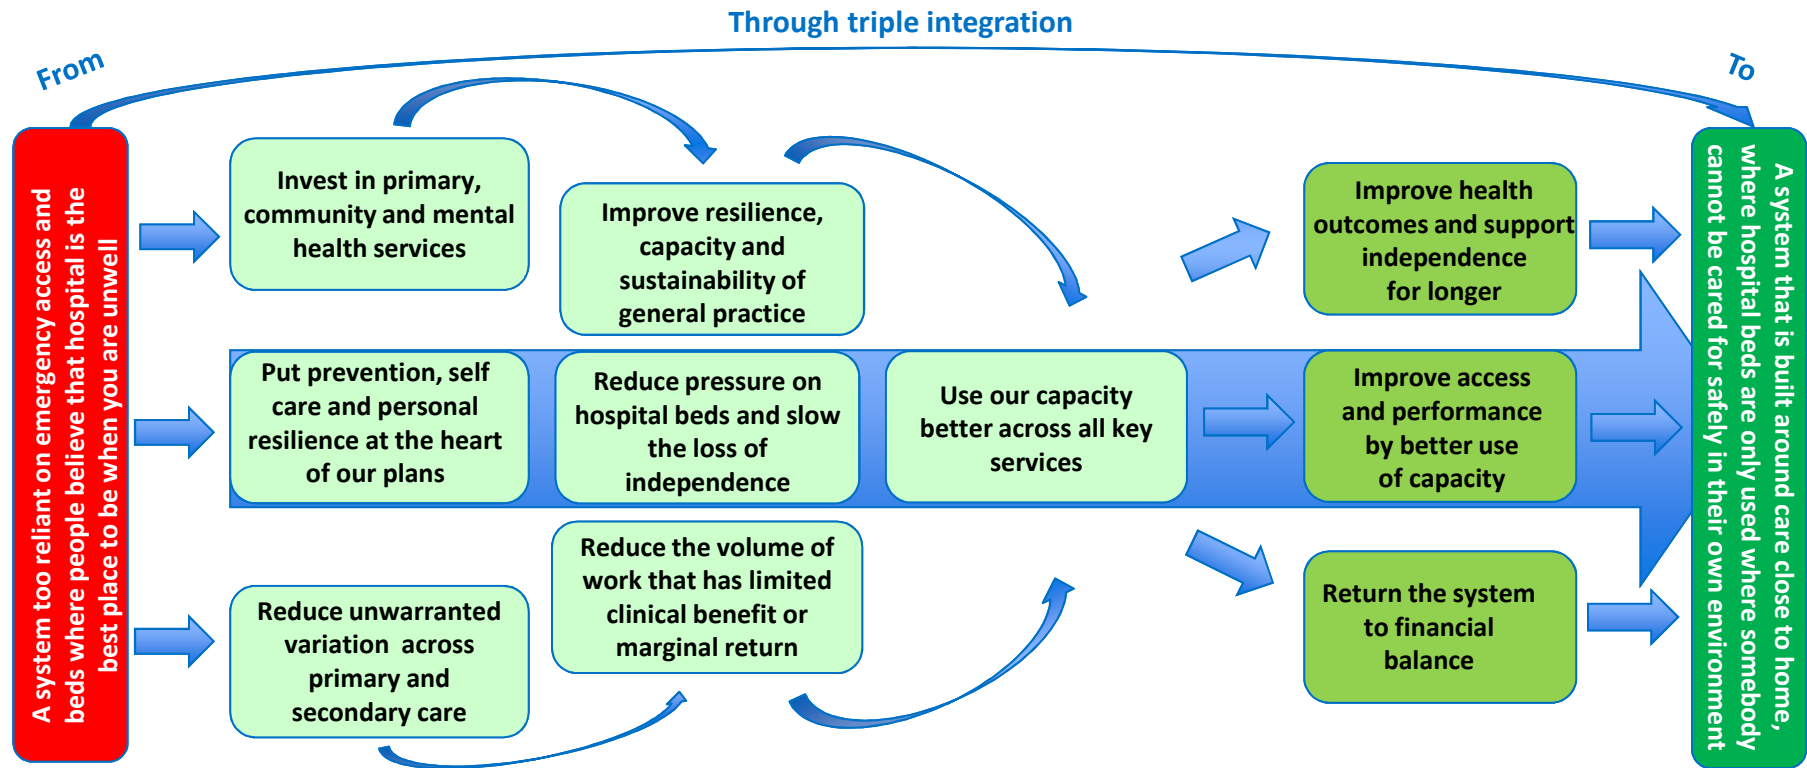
Through triple integration

From

To

A system too reliant on emergency access and beds where people believe that hospital is the best place to be when you are unwell

Invest in primary, community and mental health services

Improve resilience, capacity and sustainability of general practice

Put prevention, self care and personal resilience at the heart of our plans

Reduce pressure on hospital beds and slow the loss of independence

Use our capacity better across all key services

Reduce unwarranted variation across primary and secondary care

Reduce the volume of work that has limited clinical benefit or marginal return

Improve health outcomes and support independence for longer

Improve access and performance by better use of capacity

Return the system to financial balance

A system that is built around care close to home, where hospital beds are only used where somebody cannot be cared for safely in their own environment